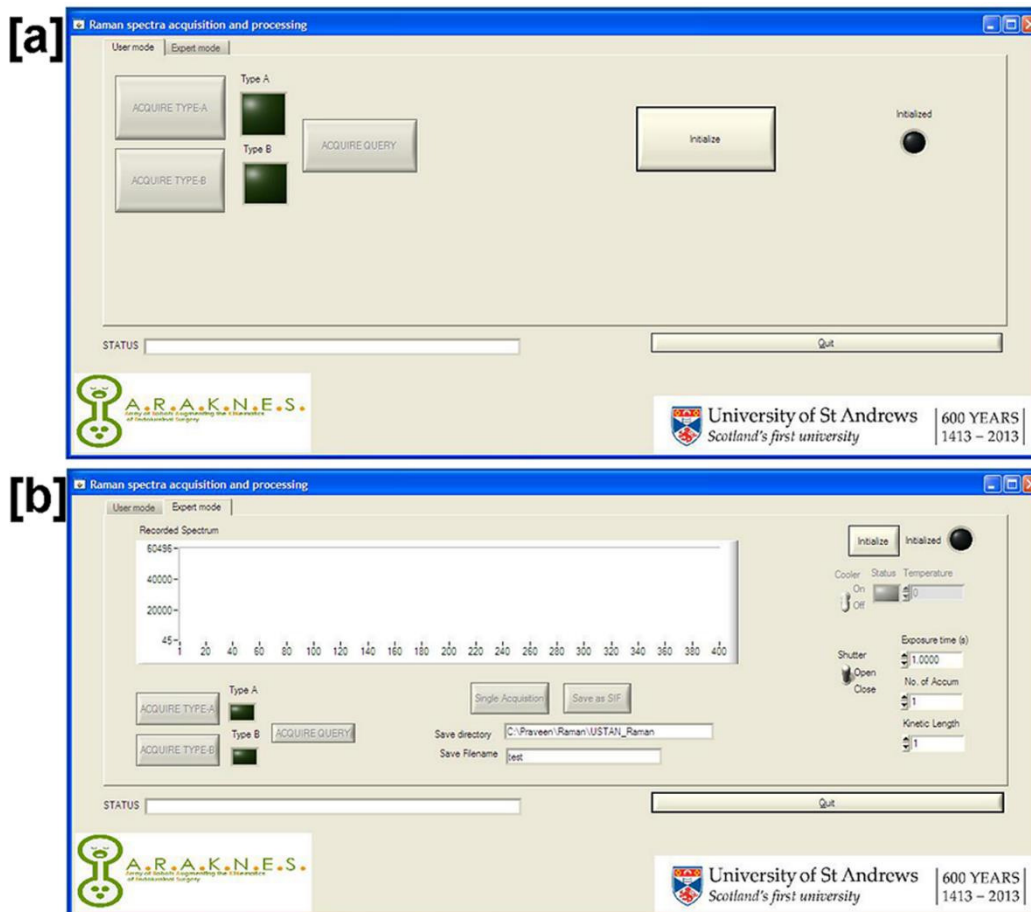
[a]

Raman spectra acquisition and processing

User mode | Expert mode

ACQUIRE TYPE-A

Type A

Type B

ACQUIRE QUERY

ACQUIRE TYPE-B

Initialize

Initialized

STATUS

Quit

A.R.A.K.N.E.S.
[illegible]

University of St Andrews
Scotland's first university
600 YEARS
1413 – 2013

[b]

Raman spectra acquisition and processing

User mode | Expert mode

Recorded Spectrum

60496
40000
20000
45
1 20 40 60 80 100 120 140 160 180 200 220 240 260 280 300 320 340 360 380 400

Initialize Initialized

Cooler Status Temperature
On
Off
0

Exposure time (s)
Shutter
1.0000
Open
Close
No. of Accum
1
Kinetic Length
1

ACQUIRE TYPE-A
Type A
Type B
ACQUIRE QUERY
ACQUIRE TYPE-B

Single Acquisition
Save as SIF

Save directory C:\Praveen\Raman\USTAN_Raman
Save Filename test

STATUS

Quit

A.R.A.K.N.E.S.
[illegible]

University of St Andrews
Scotland's first university
600 YEARS
1413 – 2013